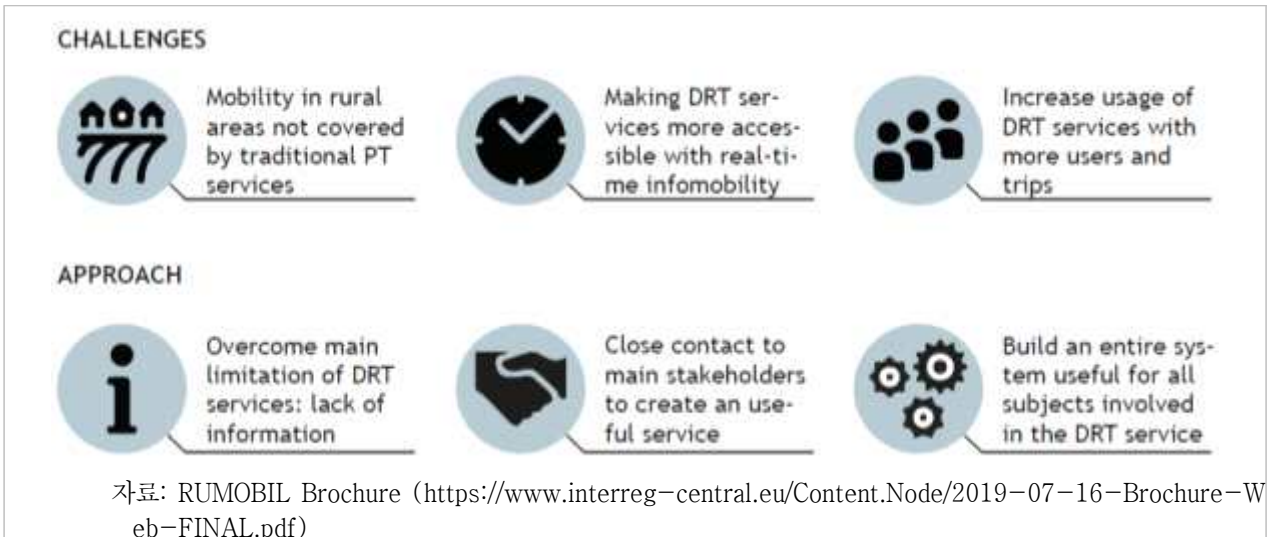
CHALLENGES

Mobility in rural areas not covered by traditional PT services

Making DRT services more accessible with real-time infomobility

Increase usage of DRT services with more users and trips

APPROACH

Overcome main limitation of DRT services: lack of information

Close contact to main stakeholders to create an useful service

Build an entire system useful for all subjects involved in the DRT service

자료: RUMOBIL Brochure (https://www.interreg-central.eu/Content.Node/2019-07-16-Brochure-Web-FINAL.pdf)